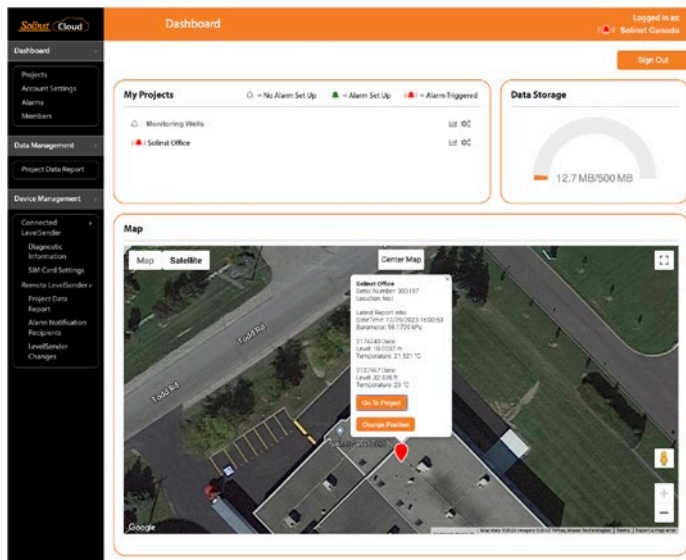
Solinst Cloud

Dashboard

Logged in as:
Solinst Canada

Dashboard

Projects
Account Settings
Alarms
Members

Data Management

Project Data Report

Device Management

Connected LevelSender
Diagnostic Information
SIM Card Settings
Remote LevelSender
Project Data Report
Alarm Notification Recipients
LevelSender Changes

Sign Out

My Projects

= No Alarm Set Up = Alarm Set Up = Alarm Triggered

Monitoring Wells
Solinst Office

Data Storage

12.7 MB/500 MB

Map

Map Satellite

Center Map

Solinst Office
Serial Number: 300157
Location: test
Latest Report Info
DateTime: 10/25/2023 16:00:53
Barometer: 99.1700 kPa
3174643 Data:
Level: 16.0337 m
Temperature: 21.521 °C
3127967 Data:
Level: 32.938 ft
Temperature: 23 °C

Go To Project
Change Position

Todd Rd
Todd Rd

Google

Map data ©2023 Imagery ©2023 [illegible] Terms Report a map error